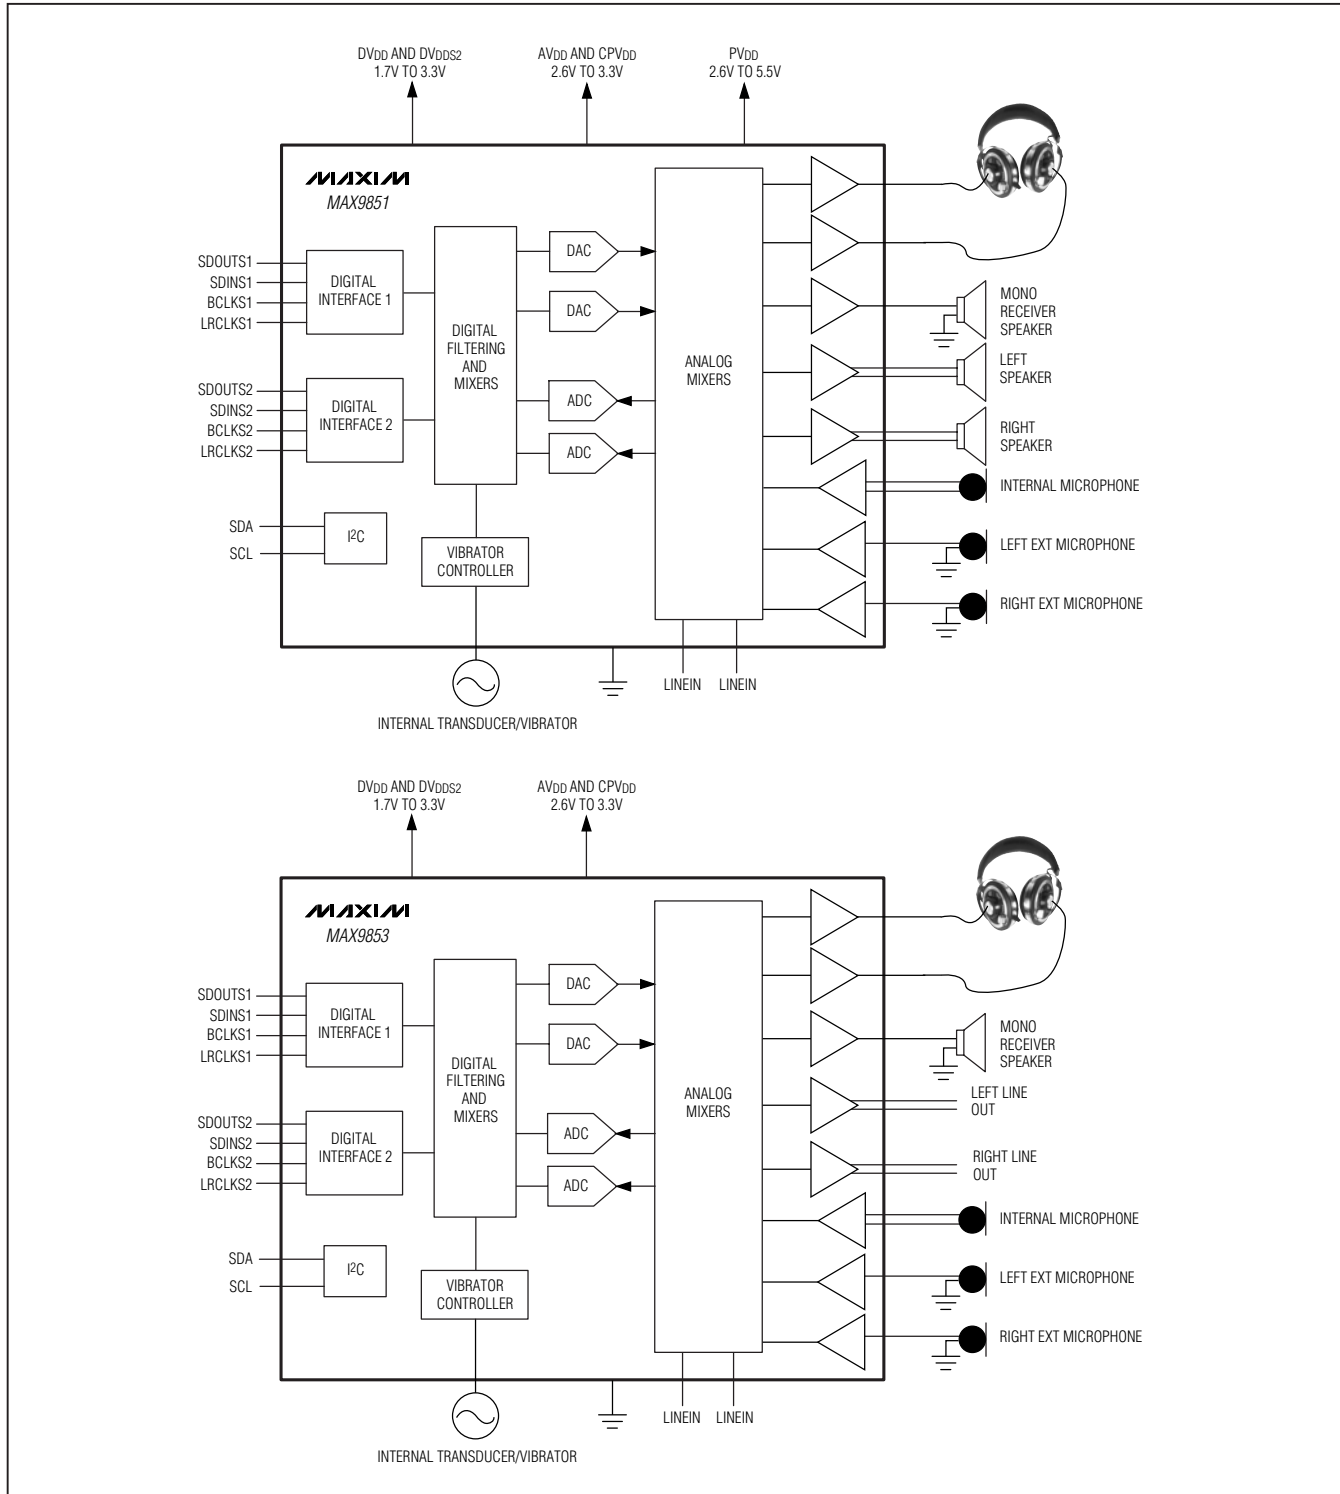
$DV_{DD}$ AND $DV_{DDS2}$
1.7V TO 3.3V

$AV_{DD}$ AND $CPV_{DD}$
2.6V TO 3.3V

$PV_{DD}$
2.6V TO 5.5V

MAXIM
MAX9851

SDOUTS1
SDINS1
BCLKS1
LRCLKS1

DIGITAL INTERFACE 1

SDOUTS2
SDINS2
BCLKS2
LRCLKS2

DIGITAL INTERFACE 2

SDA
SCL

$I^2C$

DIGITAL FILTERING AND MIXERS

VIBRATOR CONTROLLER

DAC
DAC
ADC
ADC

ANALOG MIXERS

MONO RECEIVER SPEAKER

LEFT SPEAKER

RIGHT SPEAKER

INTERNAL MICROPHONE

LEFT EXT MICROPHONE

RIGHT EXT MICROPHONE

LINEIN LINEIN

INTERNAL TRANSDUCER/VIBRATOR

$DV_{DD}$ AND $DV_{DDS2}$
1.7V TO 3.3V

$AV_{DD}$ AND $CPV_{DD}$
2.6V TO 3.3V

MAXIM
MAX9853

SDOUTS1
SDINS1
BCLKS1
LRCLKS1

DIGITAL INTERFACE 1

SDOUTS2
SDINS2
BCLKS2
LRCLKS2

DIGITAL INTERFACE 2

SDA
SCL

$I^2C$

DIGITAL FILTERING AND MIXERS

VIBRATOR CONTROLLER

DAC
DAC
ADC
ADC

ANALOG MIXERS

MONO RECEIVER SPEAKER

LEFT LINE OUT

RIGHT LINE OUT

INTERNAL MICROPHONE

LEFT EXT MICROPHONE

RIGHT EXT MICROPHONE

LINEIN LINEIN

INTERNAL TRANSDUCER/VIBRATOR